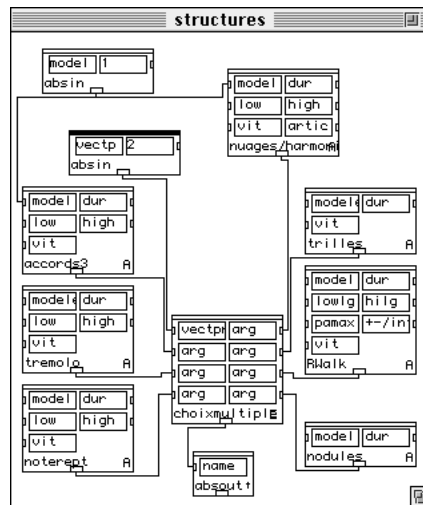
structures

model 1
absin

model dur
low high
vit artic
nuages/harmoni

vectp 2
absin

model dur
low high
vit
accords3 A

modele dur
vit
trilles A

modele dur
low high
vit
tremolo A

vectpi arg
arg arg
arg arg
arg arg
choixmultiple

model dur
lowlg hilg
pamax +-/in
vit
RWalk A

model dur
low high
vit
noterept A

name
absoutt

model dur
nodules A